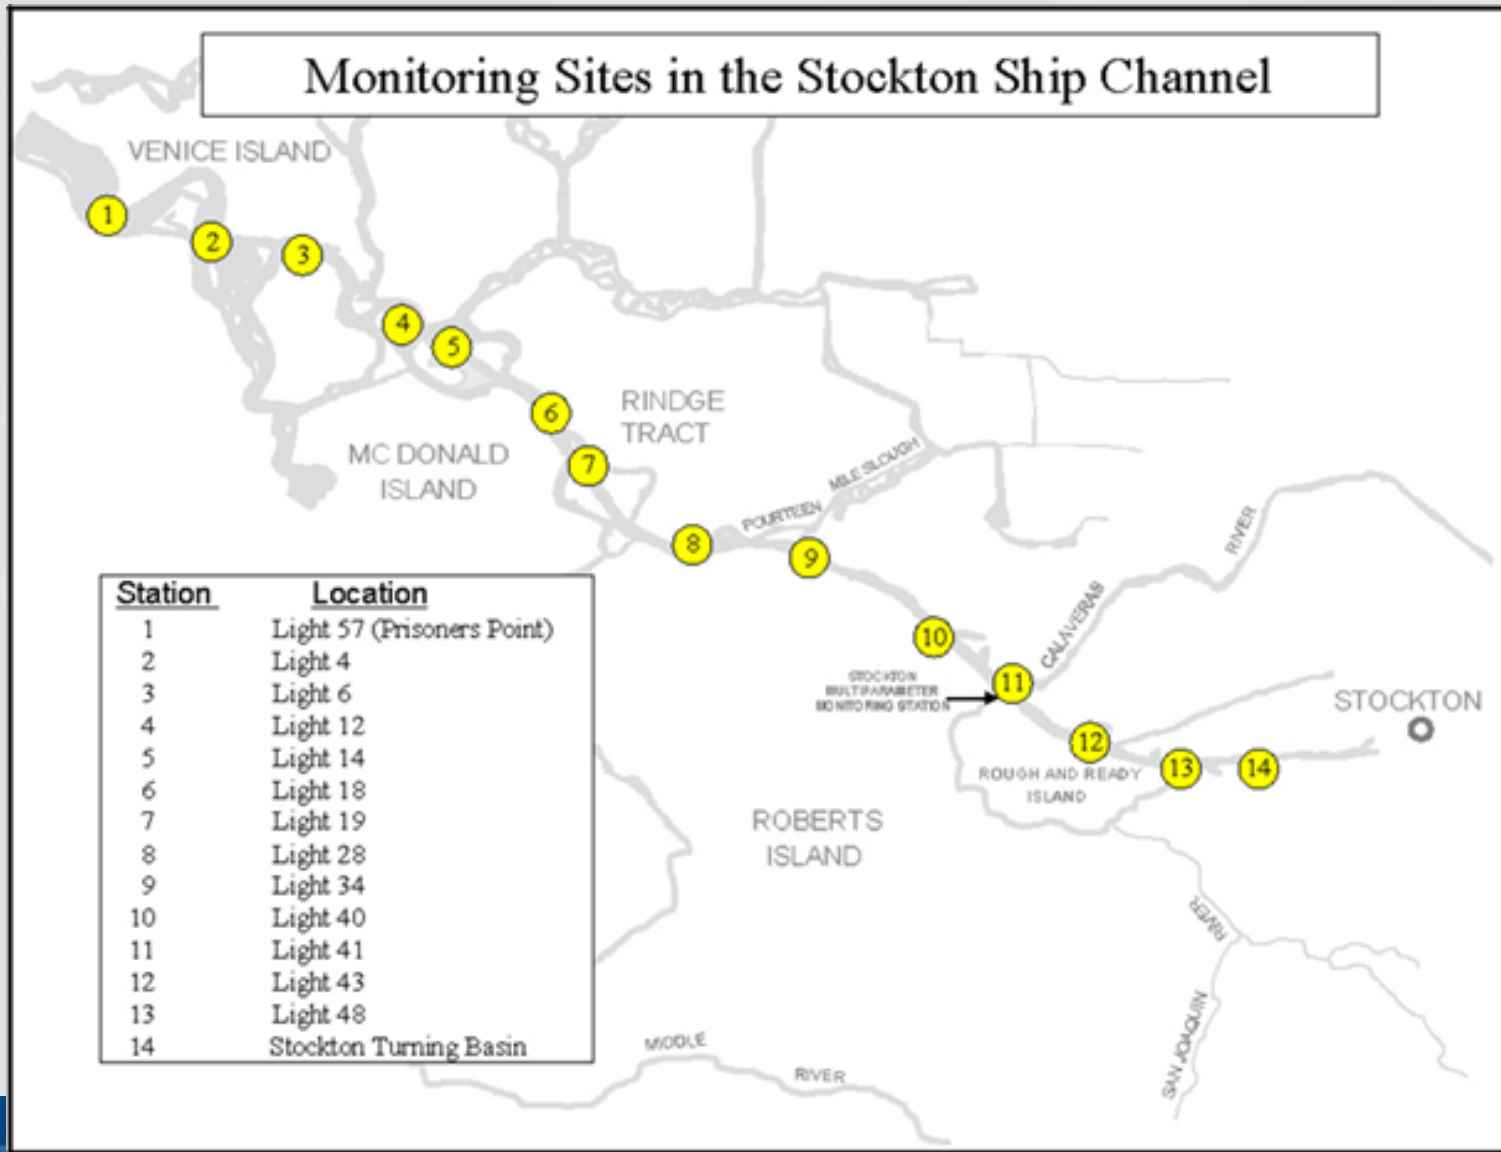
Monitoring Sites in the Stockton Ship Channel

VENICE ISLAND

1 2 3 4 5 6 7 8 9 10 11 12 13 14

RINDGE TRACT

MC DONALD ISLAND

FOURTEEN MILE SLOUGH

RIVER

CALAVERAS

STOCKTON MULTIPARAMETER MONITORING STATION

STOCKTON

ROUGH AND READY ISLAND

ROBERTS ISLAND

RIVER

SAN JOAQUIN

MIDDLE RIVER

| Station | Location |
|---|---|
| 1 | Light 57 (Prisoners Point) |
| 2 | Light 4 |
| 3 | Light 6 |
| 4 | Light 12 |
| 5 | Light 14 |
| 6 | Light 18 |
| 7 | Light 19 |
| 8 | Light 28 |
| 9 | Light 34 |
| 10 | Light 40 |
| 11 | Light 41 |
| 12 | Light 43 |
| 13 | Light 48 |
| 14 | Stockton Turning Basin |